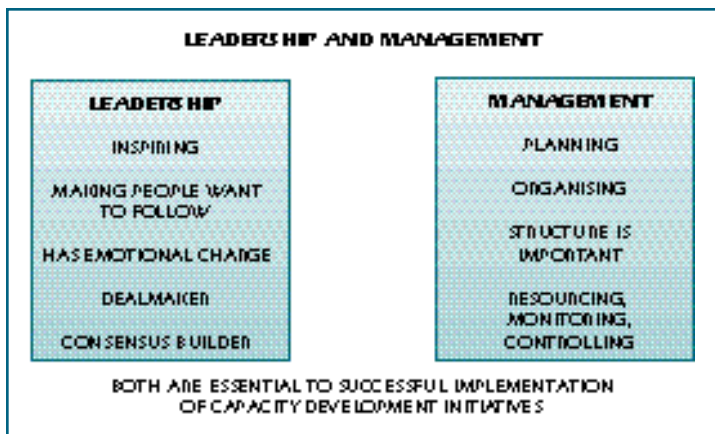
LEADERSHIP AND MANAGEMENT

LEADERSHIP

INSPIRING

MAKING PEOPLE WANT TO FOLLOW

HAS EMOTIONAL CHARGE

DEALMAKER

CONSENSUS BUILDER

MANAGEMENT

PLANNING

ORGANISING

STRUCTURE IS IMPORTANT

RESOURCING, MONITORING, CONTROLLING

BOTH ARE ESSENTIAL TO SUCCESSFUL IMPLEMENTATION OF CAPACITY DEVELOPMENT INITIATIVES